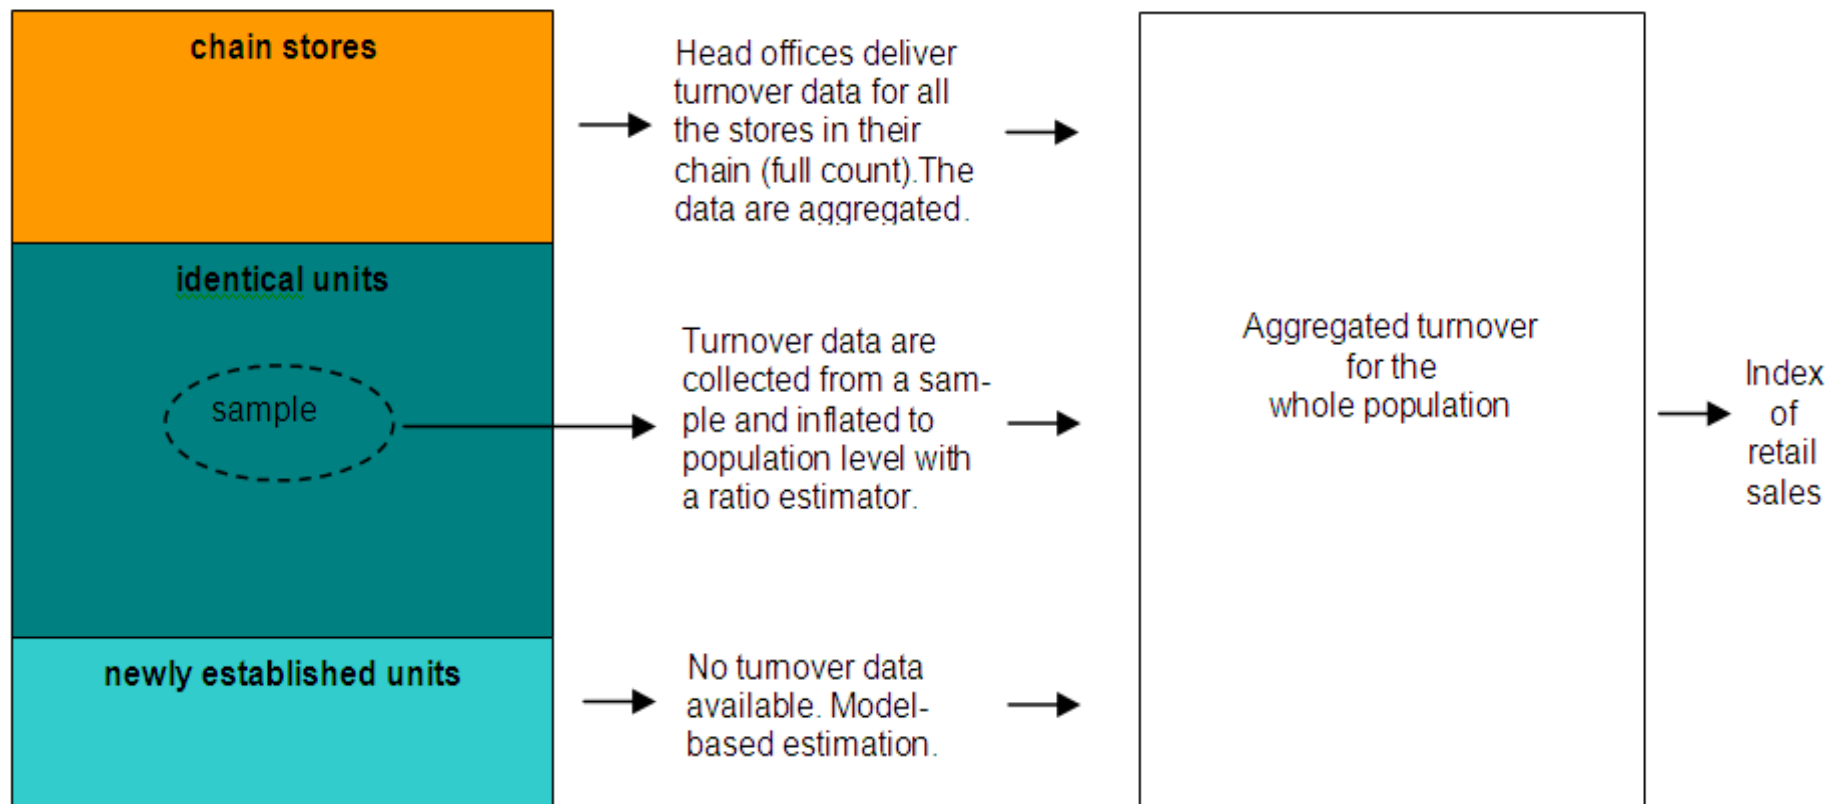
chain stores

Head offices deliver turnover data for all the stores in their chain (full count).The data are aggregated.

identical units

sample

Turnover data are collected from a sample and inflated to population level with a ratio estimator.

newly established units

No turnover data available. Model-based estimation.

Aggregated turnover for the whole population

Index of retail sales